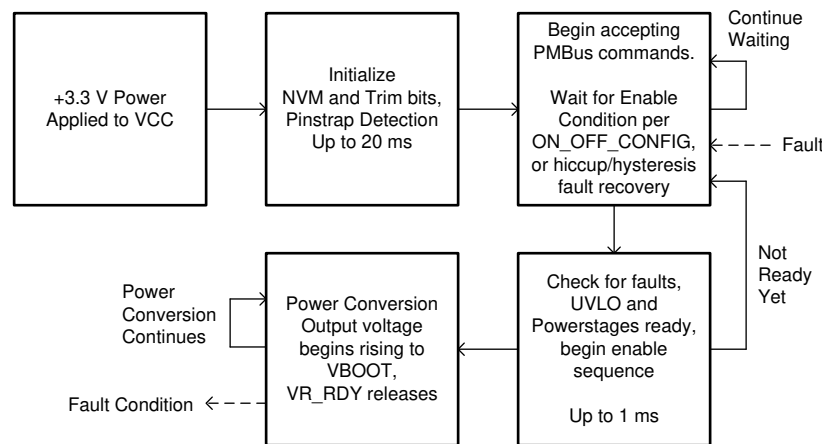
+3.3 V Power Applied to VCC

Initialize NVM and Trim bits, Pinstrap Detection Up to 20 ms

Begin accepting PMBus commands.

Wait for Enable Condition per ON_OFF_CONFIG, or hiccup/hysteresis fault recovery

Continue Waiting

Fault

Not Ready Yet

Check for faults, UVLO and Powerstages ready, begin enable sequence

Up to 1 ms

Power Conversion Output voltage begins rising to VBOOT, VR_RDY releases

Power Conversion Continues

Fault Condition